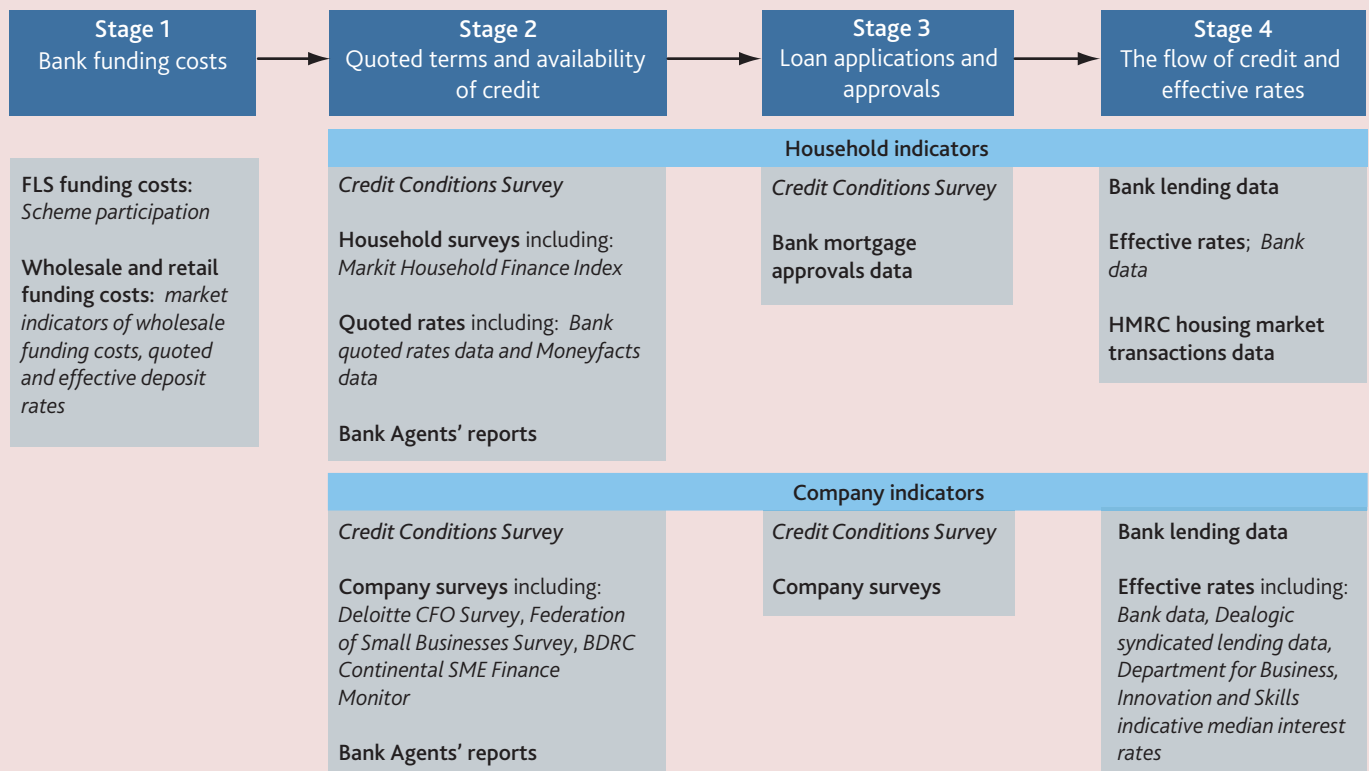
Stage 1
Bank funding costs

Stage 2
Quoted terms and availability of credit

Stage 3
Loan applications and approvals

Stage 4
The flow of credit and effective rates

Household indicators

FLS funding costs: Scheme participation

Wholesale and retail funding costs: market indicators of wholesale funding costs, quoted and effective deposit rates

Credit Conditions Survey

Household surveys including: Markit Household Finance Index

Quoted rates including: Bank quoted rates data and Moneyfacts data

Bank Agents' reports

Credit Conditions Survey

Bank mortgage approvals data

Bank lending data

Effective rates; Bank data

HMRC housing market transactions data

Company indicators

Credit Conditions Survey

Company surveys including: Deloitte CFO Survey, Federation of Small Businesses Survey, BDRC Continental SME Finance Monitor

Bank Agents' reports

Credit Conditions Survey

Company surveys

Bank lending data

Effective rates including: Bank data, Dealogic syndicated lending data, Department for Business, Innovation and Skills indicative median interest rates